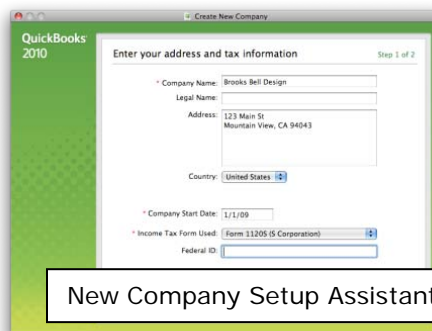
Create New Company

QuickBooks 2010

Enter your address and tax information

Step 1 of 2

* Company Name: Brooks Bell Design

Legal Name:

Address: 123 Main St
Mountain View, CA 94043

Country: United States

* Company Start Date: 1/1/09

* Income Tax Form Used: Form 1120S (S Corporation)

Federal ID:

New Company Setup Assistant